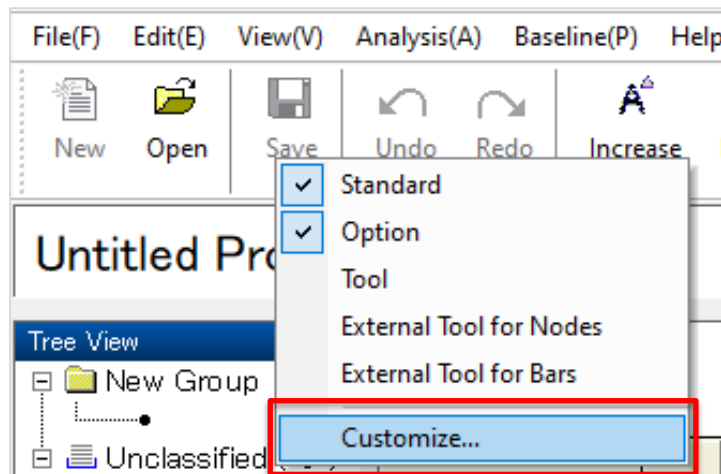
File(F) Edit(E) View(V) Analysis(A) Baseline(P) Help

New Open Save Undo Redo Increase

Untitled Pro

Standard
Option
Tool
External Tool for Nodes
External Tool for Bars
Customize...

Tree View
New Group
Unclassified